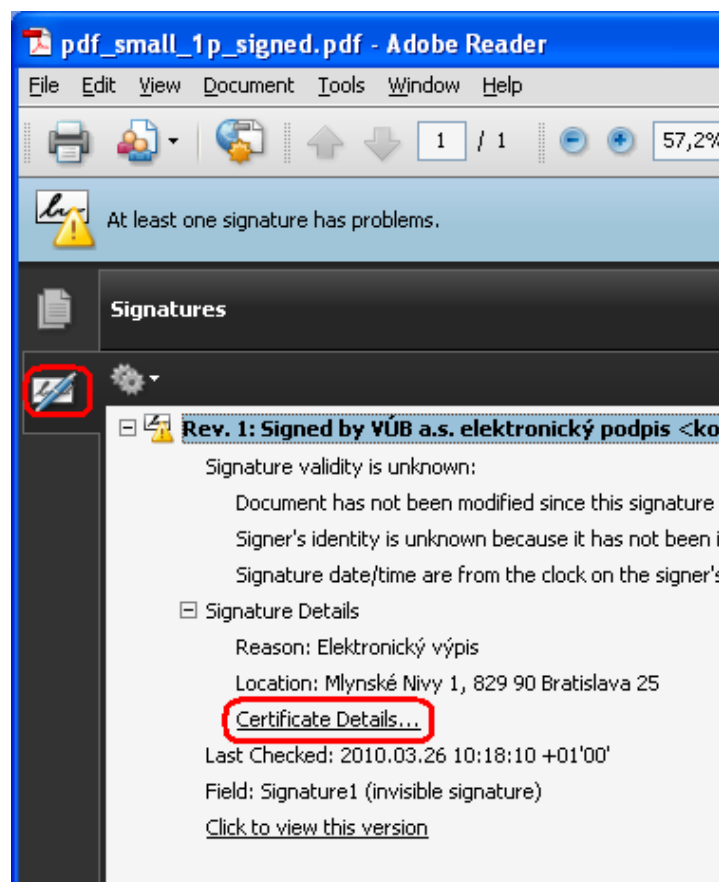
pdf_small_1p_signed.pdf - Adobe Reader

File Edit View Document Tools Window Help

1 / 1 57,2%

At least one signature has problems.

Signatures

Rev. 1: Signed by VÚB a.s. elektronický podpis <ko

Signature validity is unknown:

Document has not been modified since this signature

Signer's identity is unknown because it has not been i

Signature date/time are from the clock on the signer's

Signature Details

Reason: Elektronický výpis

Location: Mlynské Nivy 1, 829 90 Bratislava 25

Certificate Details...

Last Checked: 2010.03.26 10:18:10 +01'00'

Field: Signature1 (invisible signature)

Click to view this version